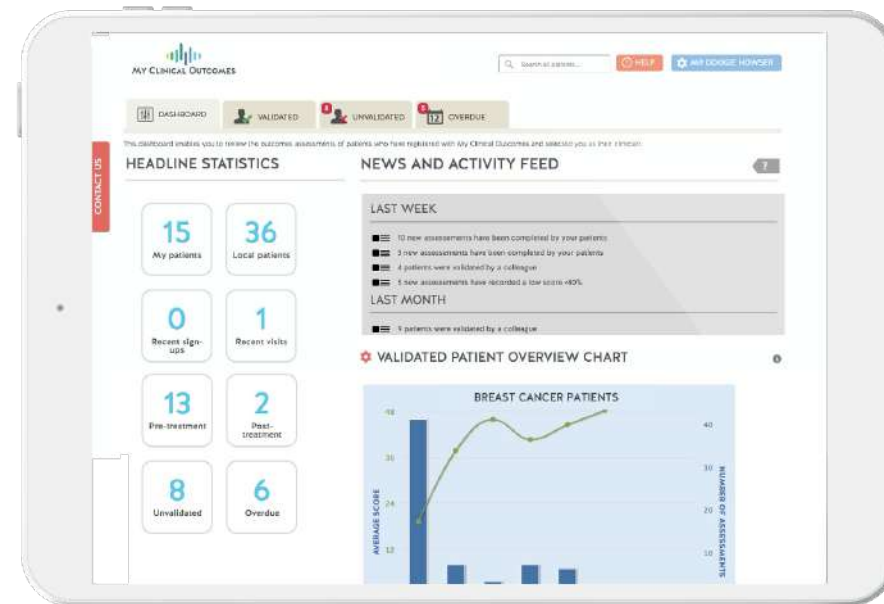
MY CLINICAL OUTCOMES

Search all patients...

HELP

MY DOOGIE HOWSER

DASHBOARD

VALIDATED

UNVALIDATED

OVERDUE

This dashboard enables you to review the outcomes assessments of patients who have registered with My Clinical Outcomes and selected you as their clinician.

CONTACT US

HEADLINE STATISTICS

15
My patients

36
Local patients

0
Recent sign-ups

1
Recent visits

13
Pre-treatment

2
Post-treatment

8
Unvalidated

6
Overdue

NEWS AND ACTIVITY FEED

LAST WEEK

10 new assessments have been completed by your patients

3 new assessments have been completed by your patients

4 patients were validated by a colleague

5 new assessments have recorded a low score <40%

LAST MONTH

9 patients were validated by a colleague

VALIDATED PATIENT OVERVIEW CHART

BREAST CANCER PATIENTS

48
36
24
12

AVERAGE SCORE

40
30
20
10

NUMBER OF ASSESSMENTS